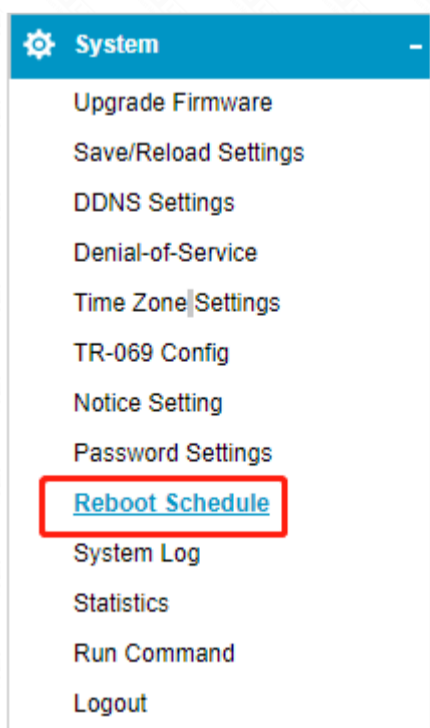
System -

Upgrade Firmware

Save/Reload Settings

DDNS Settings

Denial-of-Service

Time Zone Settings

TR-069 Config

Notice Setting

Password Settings

Reboot Schedule

System Log

Statistics

Run Command

Logout